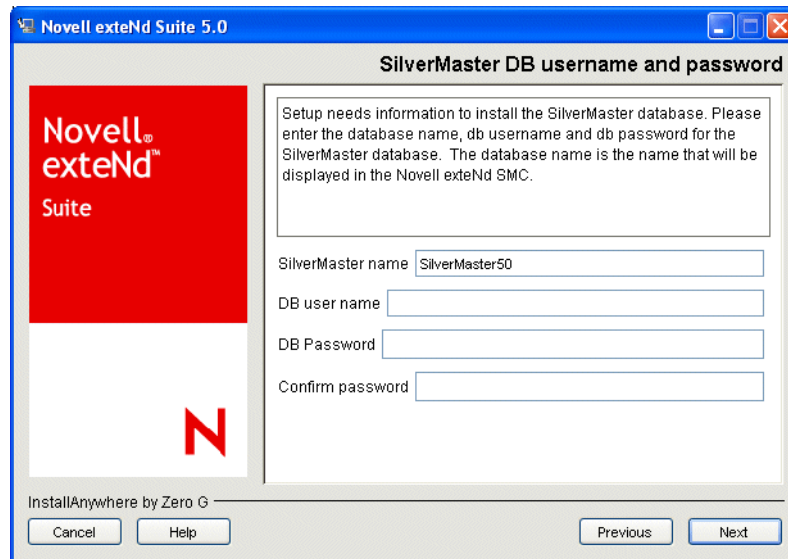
Novell exteNd Suite 5.0

SilverMaster DB username and password

Novell® exteNd™ Suite

Setup needs information to install the SilverMaster database. Please enter the database name, db username and db password for the SilverMaster database. The database name is the name that will be displayed in the Novell exteNd SMC.

SilverMaster name SilverMaster50

DB user name

DB Password

Confirm password

N

InstallAnywhere by Zero G

Cancel Help Previous Next